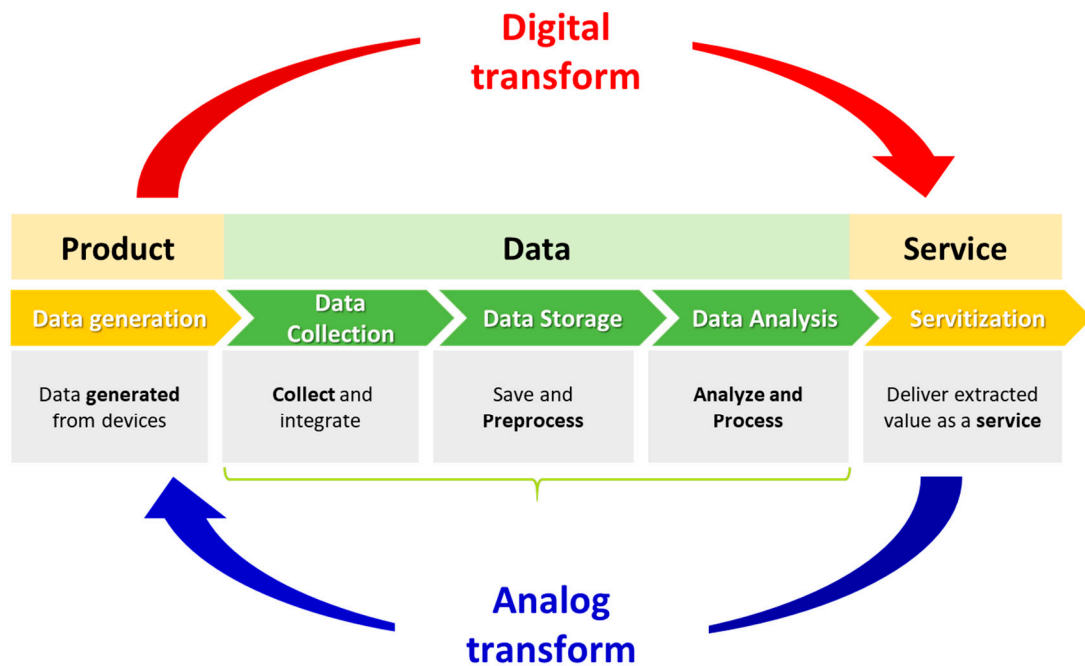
Digital transform

Product

Data

Service

Data generation

Data Collection

Data Storage

Data Analysis

Servitization

Data **generated** from devices

**Collect** and integrate

Save and **Preprocess**

**Analyze and Process**

Deliver extracted value as a **service**

Analog transform